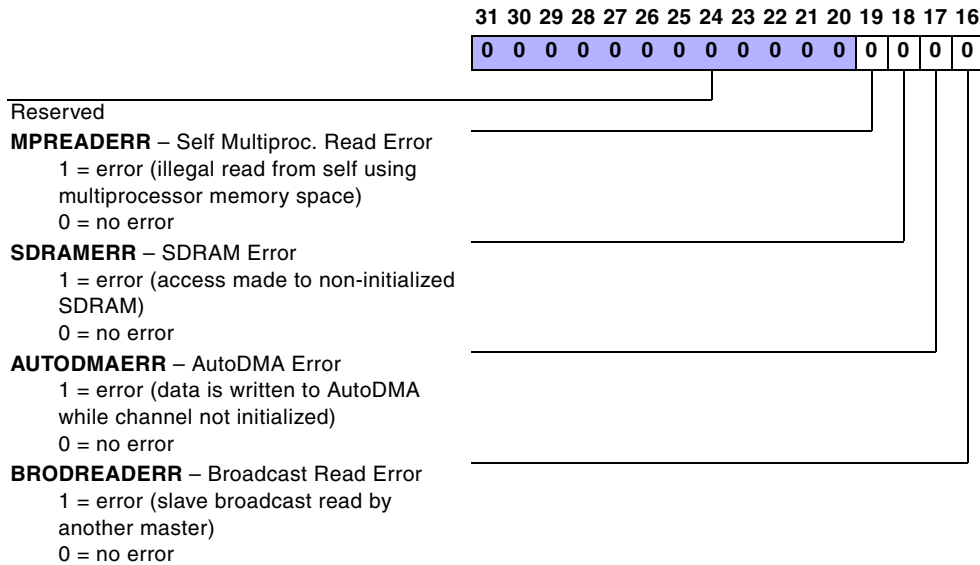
31 30 29 28 27 26 25 24 23 22 21 20 19 18 17 16

| 0 | 0 | 0 | 0 | 0 | 0 | 0 | 0 | 0 | 0 | 0 | 0 | 0 | 0 | 0 | 0 |
|---|---|---|---|---|---|---|---|---|---|---|---|---|---|---|---|

Reserved

**MPREADERR** – Self Multiproc. Read Error
1 = error (illegal read from self using multiprocessor memory space)
0 = no error

**SDRAMERR** – SDRAM Error
1 = error (access made to non-initialized SDRAM)
0 = no error

**AUTODMAERR** – AutoDMA Error
1 = error (data is written to AutoDMA while channel not initialized)
0 = no error

**BRODREADERR** – Broadcast Read Error
1 = error (slave broadcast read by another master)
0 = no error